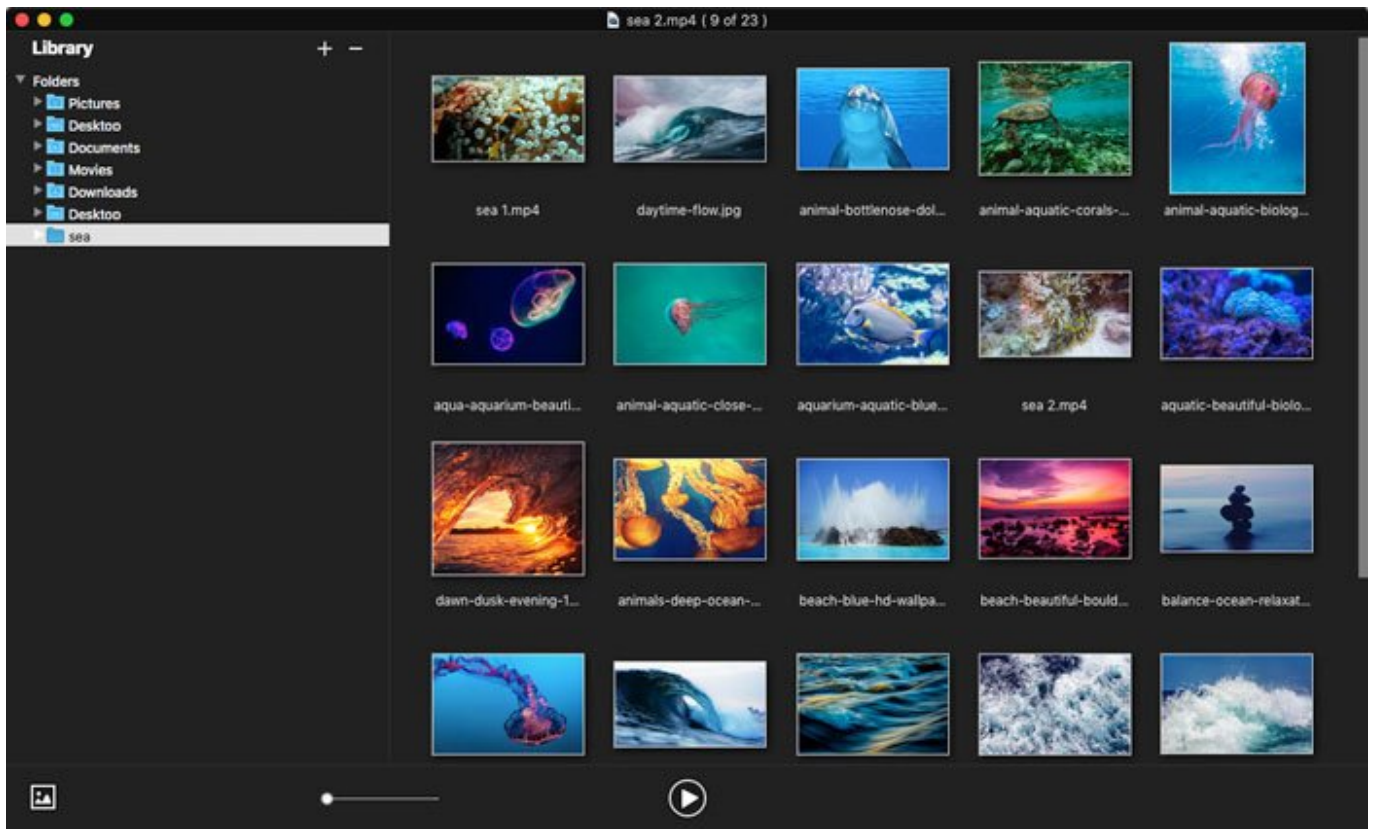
sea 2.mp4 ( 9 of 23 )

Library + −

Folders
Pictures
Desktoo
Documents
Movies
Downloads
Desktoo
sea

sea 1.mp4
daytime-flow.jpg
animal-bottlenose-dol...
animal-aquatic-corals-...
animal-aquatic-biolog...

aqua-aquarium-beauti...
animal-aquatic-close-...
aquarium-aquatic-blue...
sea 2.mp4
aquatic-beautiful-biolo...

dawn-dusk-evening-1...
animals-deep-ocean-...
beach-blue-hd-wallpa...
beach-beautiful-bould...
balance-ocean-relaxat...